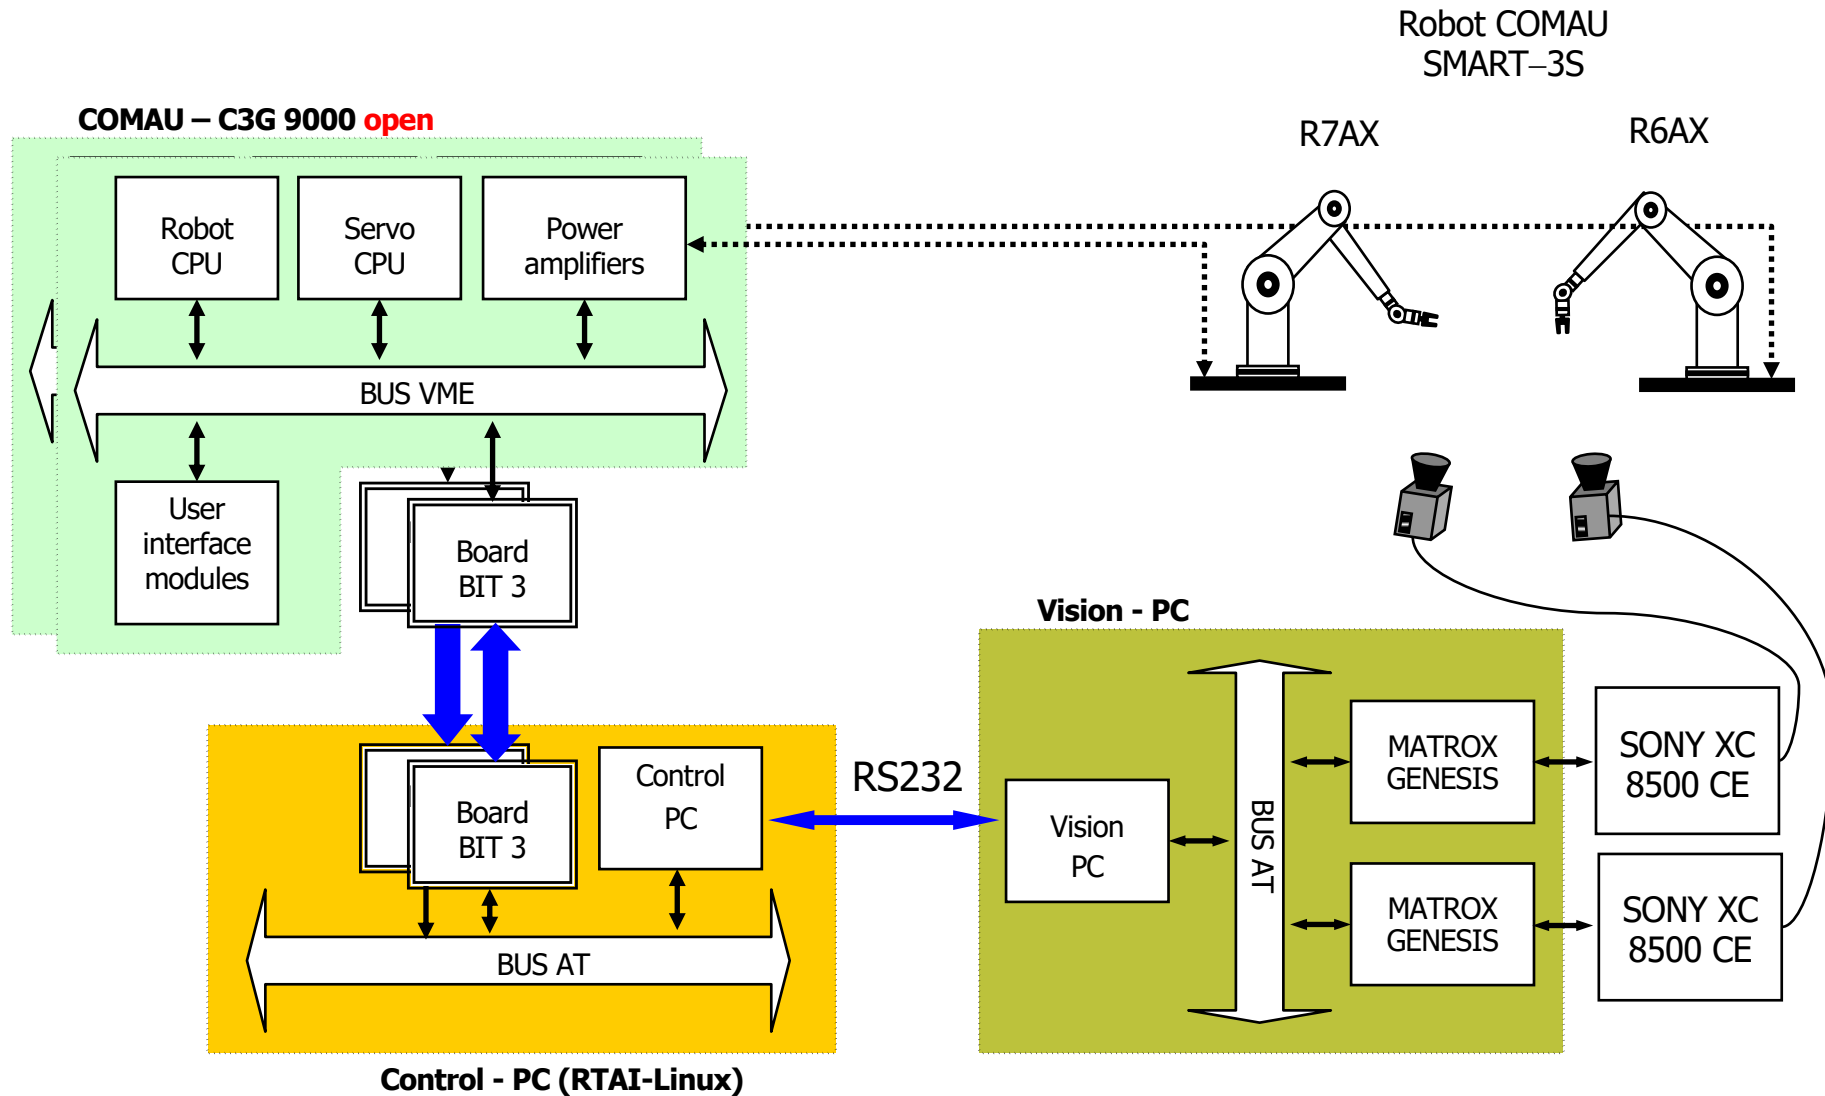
Robot COMAU SMART–3S

COMAU – C3G 9000 open

R7AX

R6AX

Robot CPU

Servo CPU

Power amplifiers

BUS VME

User interface modules

Board BIT 3

Vision - PC

Board BIT 3

Control PC

RS232

Vision PC

BUS AT

MATROX GENESIS

MATROX GENESIS

SONY XC 8500 CE

SONY XC 8500 CE

BUS AT

Control - PC (RTAI-Linux)